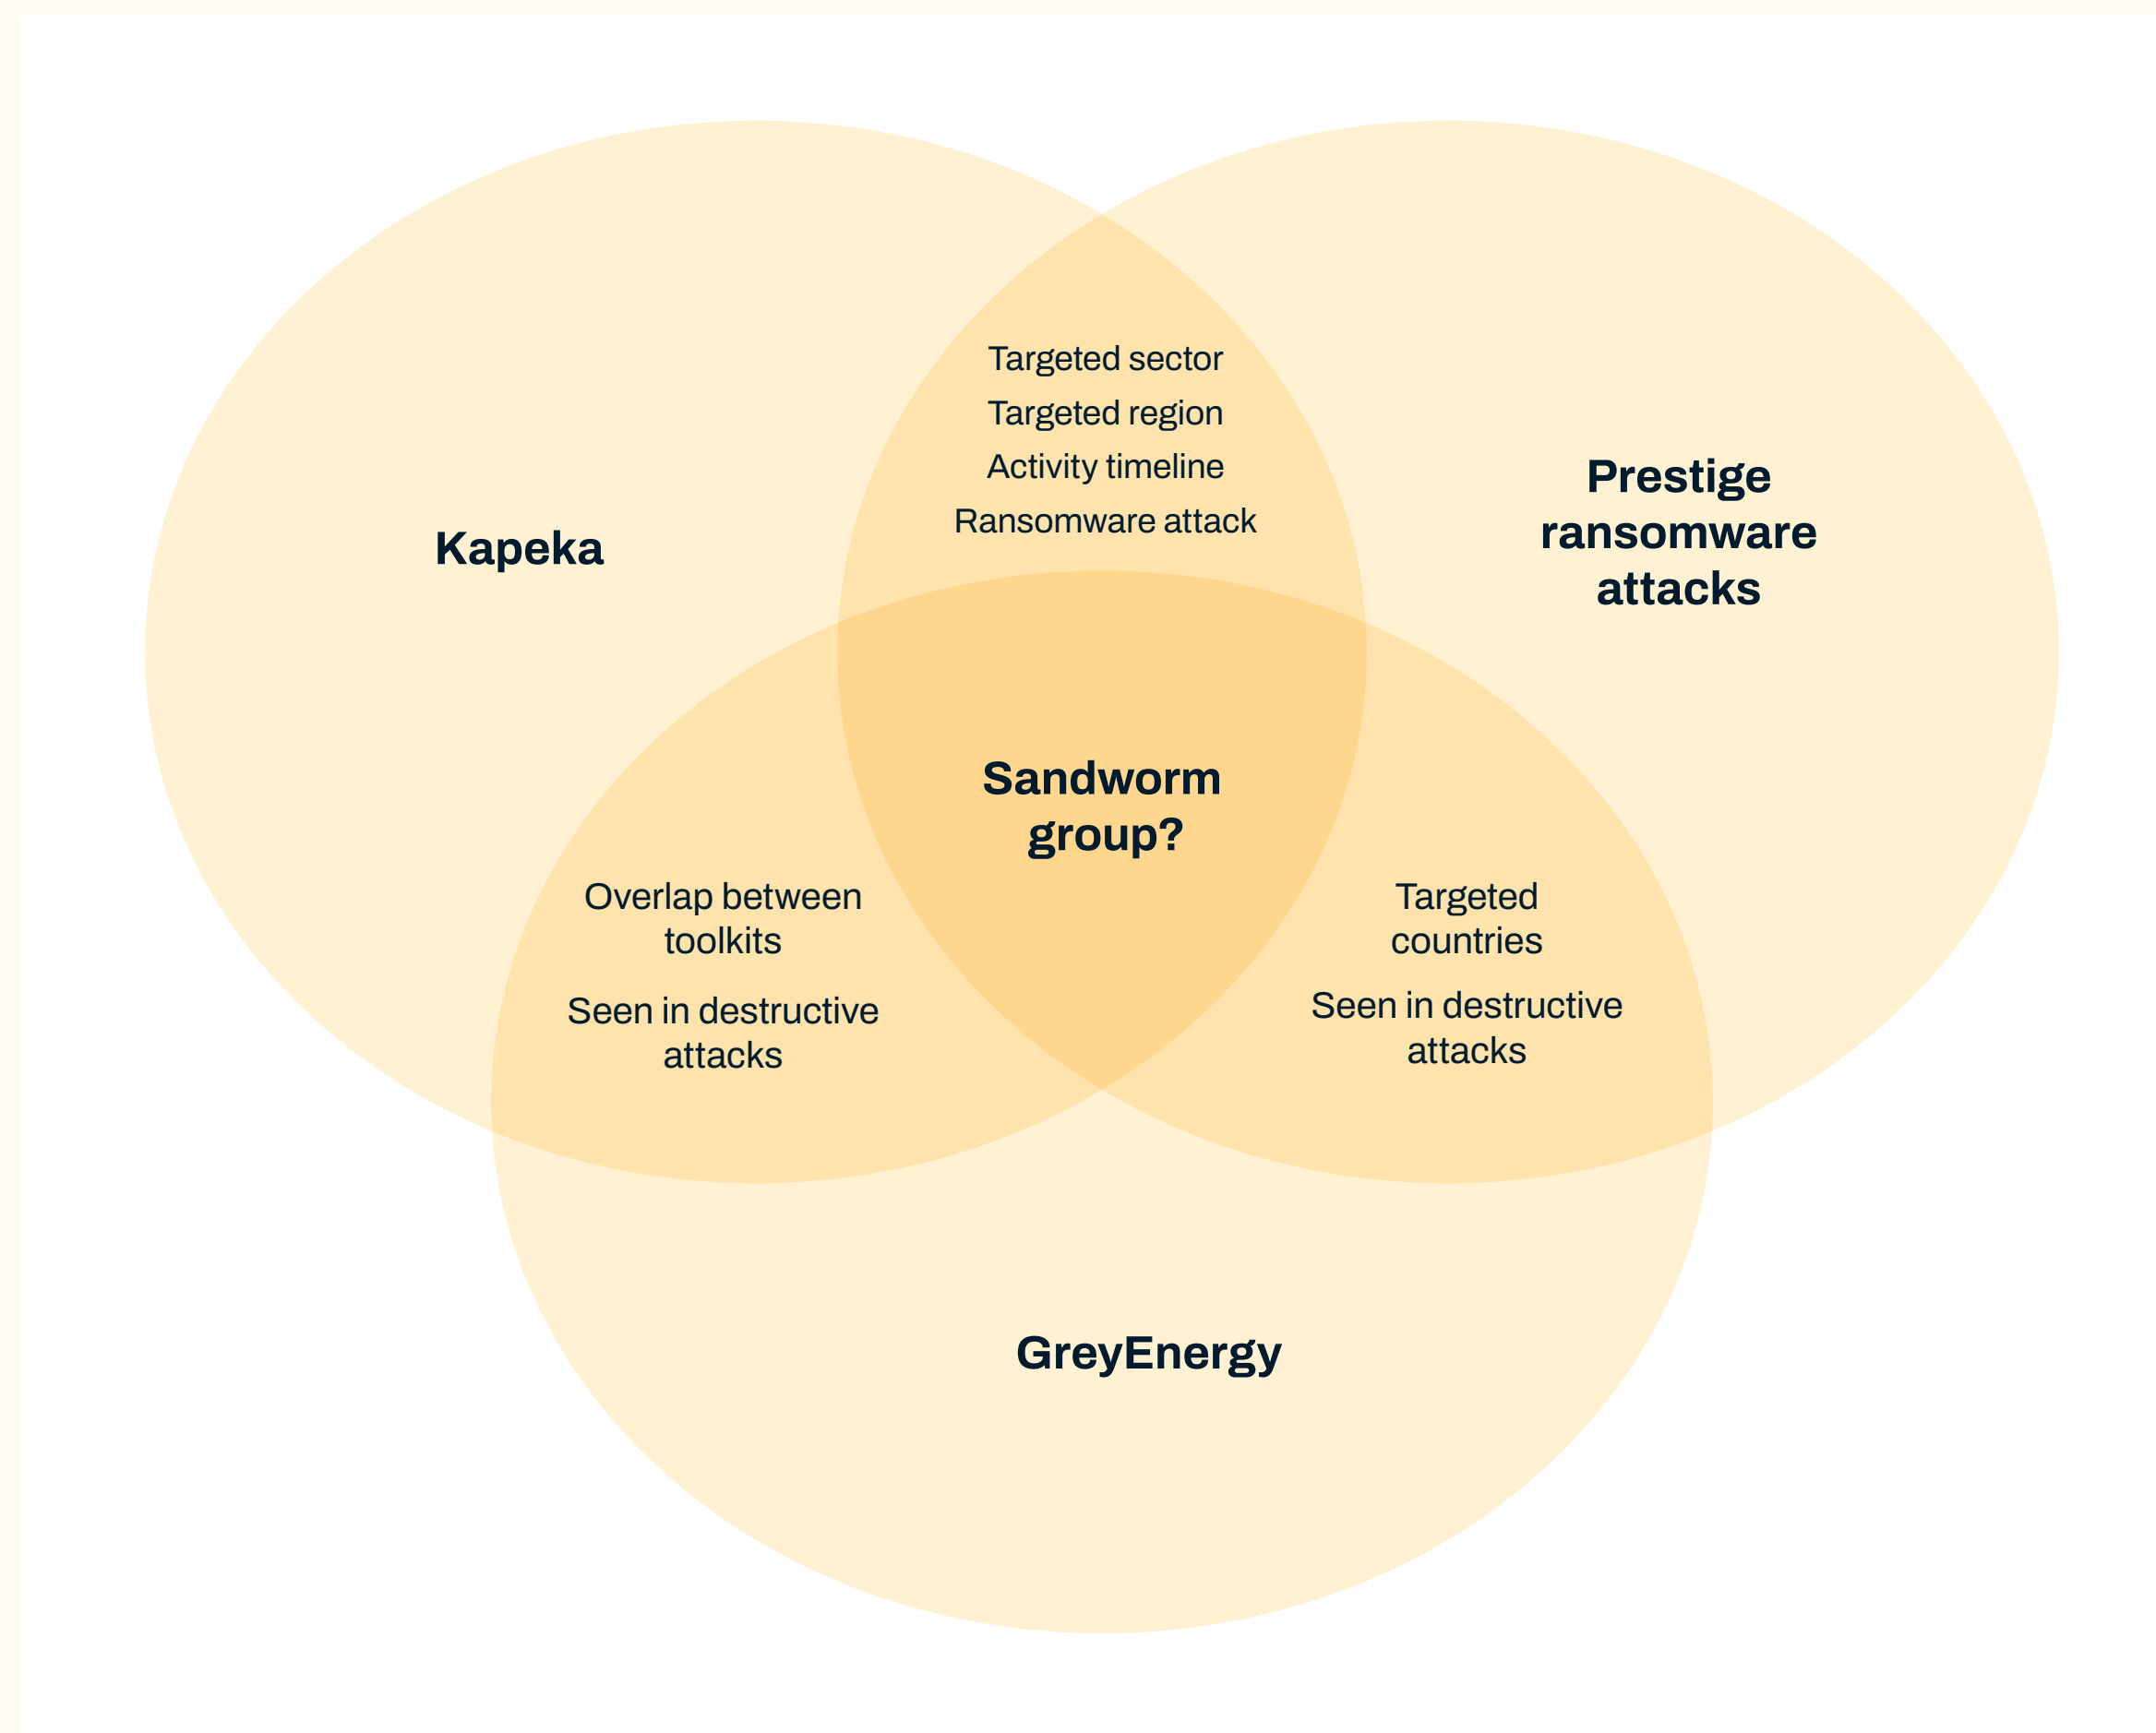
Kapeka

Targeted sector
Targeted region
Activity timeline
Ransomware attack

Prestige ransomware attacks

Sandworm group?

Overlap between toolkits

Seen in destructive attacks

Targeted countries

Seen in destructive attacks

GreyEnergy